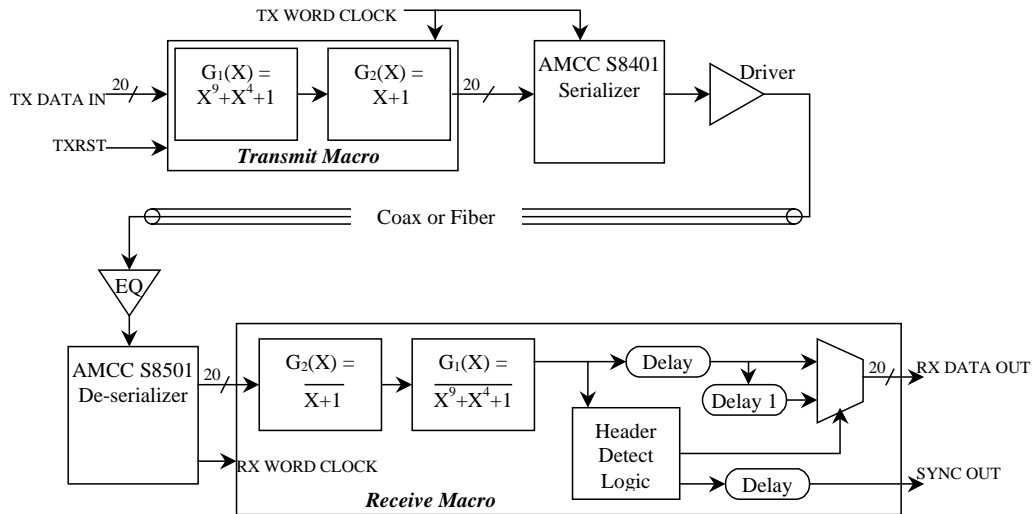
TX WORD CLOCK

TX DATA IN

20

$G_1(X) = X^9+X^4+1$

$G_2(X) = X+1$

20

AMCC S8401 Serializer

Driver

TXRST

Transmit Macro

Coax or Fiber

EQ

AMCC S8501 De-serializer

20

$G_2(X) = \frac{}{X+1}$

$G_1(X) = \frac{}{X^9+X^4+1}$

Delay

Delay 1

20

RX DATA OUT

Header Detect Logic

RX WORD CLOCK

Delay

SYNC OUT

Receive Macro